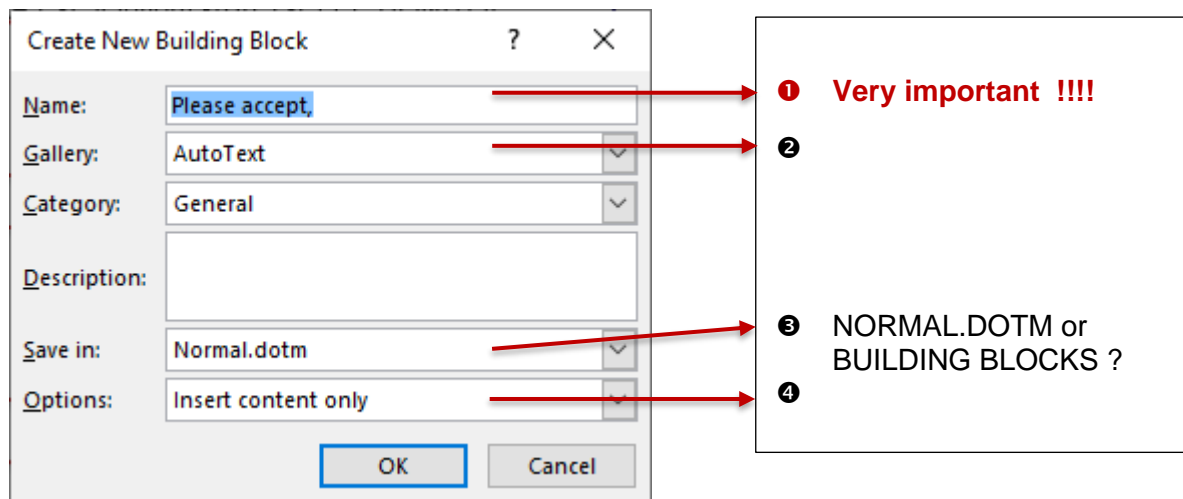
Create New Building Block ? ×

Name: Please accept,

Gallery: AutoText

Category: General

Description:

Save in: Normal.dotm

Options: Insert content only

OK Cancel

❶ Very important !!!!

❷

❸ NORMAL.DOTM or BUILDING BLOCKS ?

❹